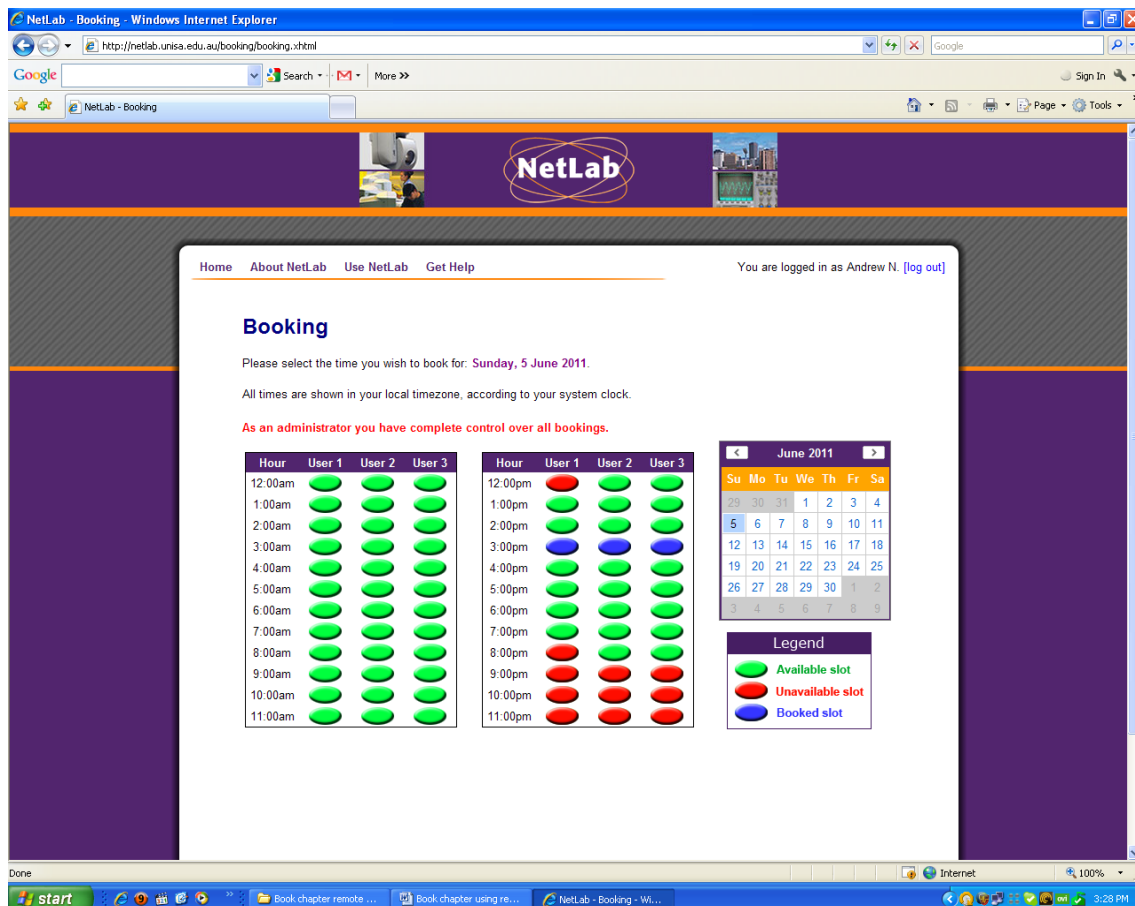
NetLab - Booking - Windows Internet Explorer

http://netlab.unisa.edu.au/booking/booking.xhtml

Google

Google Search More »

Sign In

NetLab - Booking

Page Tools

NetLab

Home About NetLab Use NetLab Get Help

You are logged in as Andrew N. [log out]

Booking

Please select the time you wish to book for: Sunday, 5 June 2011.

All times are shown in your local timezone, according to your system clock.

As an administrator you have complete control over all bookings.

| Hour | User 1 | User 2 | User 3 |
|---|---|---|---|
| 12:00am | | | |
| 1:00am | | | |
| 2:00am | | | |
| 3:00am | | | |
| 4:00am | | | |
| 5:00am | | | |
| 6:00am | | | |
| 7:00am | | | |
| 8:00am | | | |
| 9:00am | | | |
| 10:00am | | | |
| 11:00am | | | |

| Hour | User 1 | User 2 | User 3 |
|---|---|---|---|
| 12:00pm | | | |
| 1:00pm | | | |
| 2:00pm | | | |
| 3:00pm | | | |
| 4:00pm | | | |
| 5:00pm | | | |
| 6:00pm | | | |
| 7:00pm | | | |
| 8:00pm | | | |
| 9:00pm | | | |
| 10:00pm | | | |
| 11:00pm | | | |

June 2011

| Su | Mo | Tu | We | Th | Fr | Sa |
|---|---|---|---|---|---|---|
| 29 | 30 | 31 | 1 | 2 | 3 | 4 |
| 5 | 6 | 7 | 8 | 9 | 10 | 11 |
| 12 | 13 | 14 | 15 | 16 | 17 | 18 |
| 19 | 20 | 21 | 22 | 23 | 24 | 25 |
| 26 | 27 | 28 | 29 | 30 | 1 | 2 |
| 3 | 4 | 5 | 6 | 7 | 8 | 9 |

Legend
Available slot
Unavailable slot
Booked slot

Done

Internet

100%

start

Book chapter remote ...

Book chapter using re...

NetLab - Booking - Wi...

3:28 PM